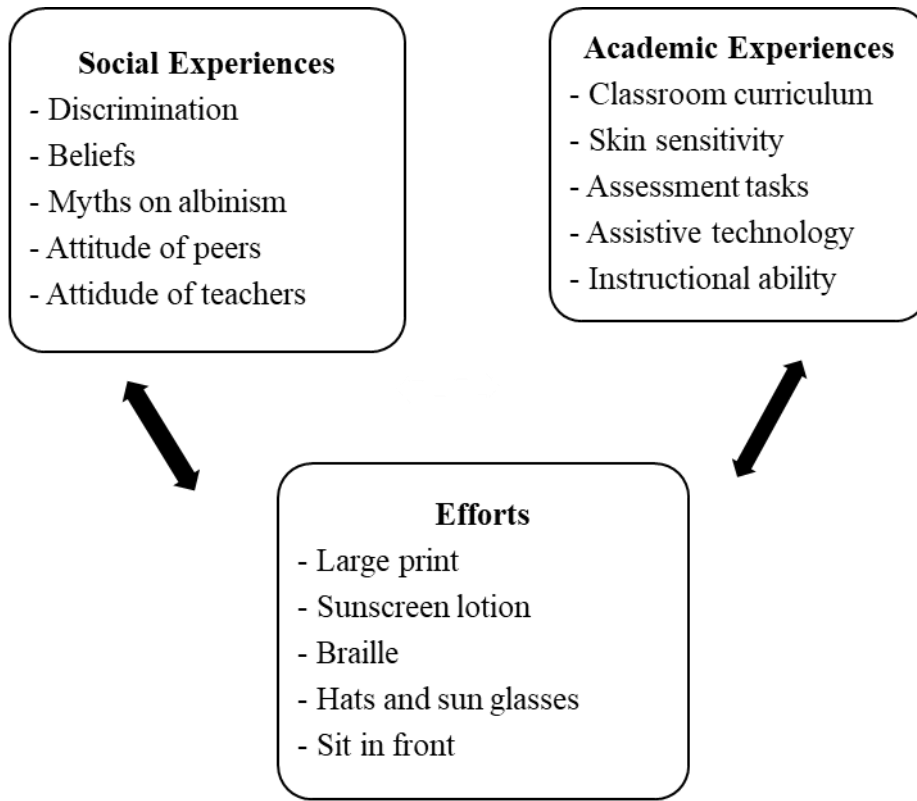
Social Experiences
- Discrimination
- Beliefs
- Myths on albinism
- Attitude of peers
- Attidude of teachers

Academic Experiences
- Classroom curriculum
- Skin sensitivity
- Assessment tasks
- Assistive technology
- Instructional ability

Efforts
- Large print
- Sunscreen lotion
- Braille
- Hats and sun glasses
- Sit in front